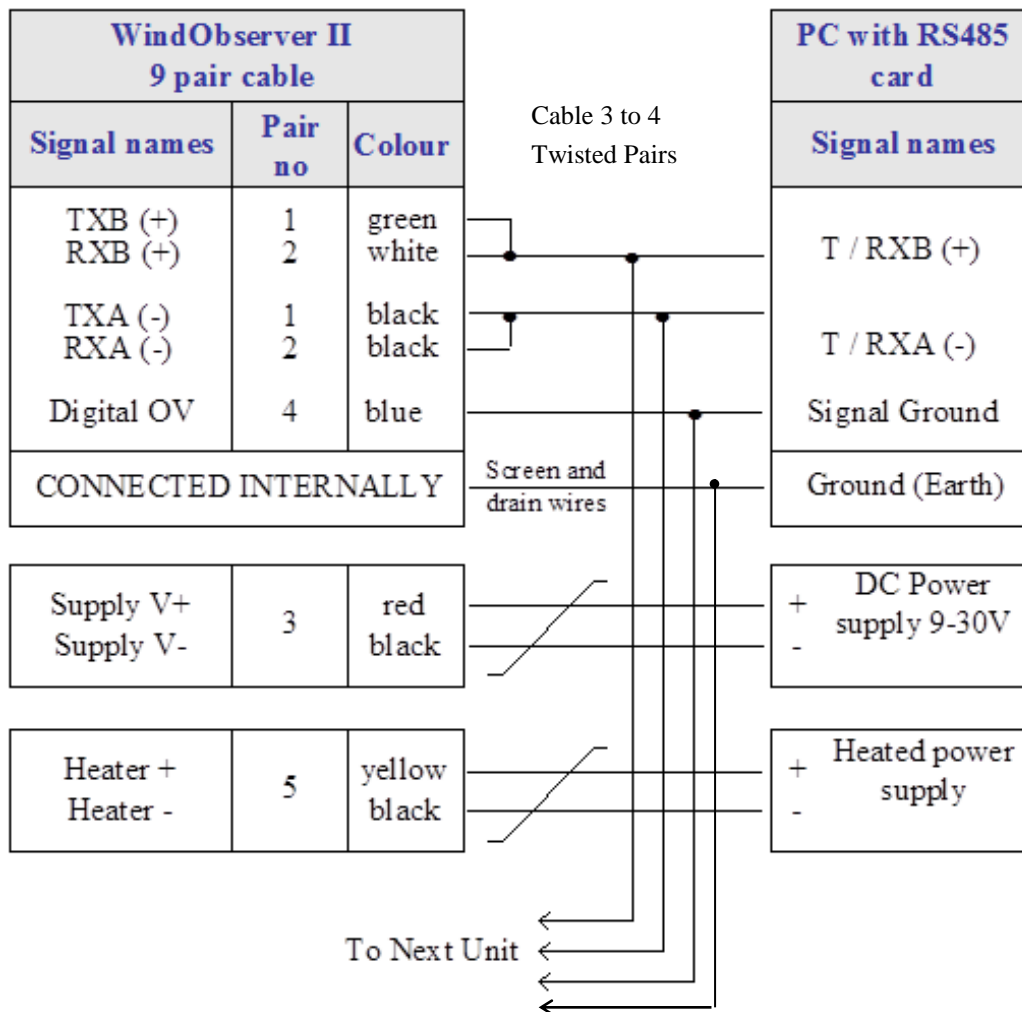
| WindObserver II 9 pair cable | | |
|---|---|---|
| Signal names | Pair no | Colour |
| TXB (+) RXB (+) | 1 2 | green white |
| TXA (-) RXA (-) | 1 2 | black black |
| Digital OV | 4 | blue |
| CONNECTED INTERNALLY | | |

| Supply V+ Supply V- | 3 | red black |
|---|---|---|

| Heater + Heater - | 5 | yellow black |
|---|---|---|

Cable 3 to 4 Twisted Pairs

Screen and drain wires

| PC with RS485 card |
|---|
| Signal names |
| T / RXB (+) |
| T / RXA (-) |
| Signal Ground |
| Ground (Earth) |

+ DC Power supply 9-30V -

+ Heated power supply -

To Next Unit